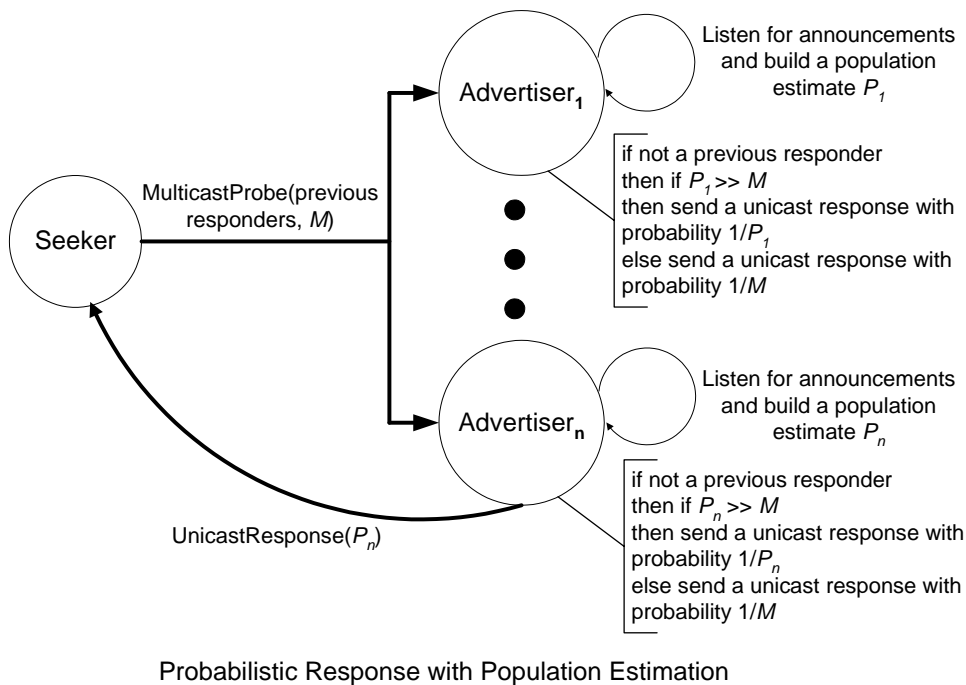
Seeker

MulticastProbe(previous responders, $M$)

Advertiser$_1$

Listen for announcements and build a population estimate $P_1$

if not a previous responder
then if $P_1 >> M$
then send a unicast response with probability $1/P_1$
else send a unicast response with probability $1/M$

Advertiser$_n$

Listen for announcements and build a population estimate $P_n$

if not a previous responder
then if $P_n >> M$
then send a unicast response with probability $1/P_n$
else send a unicast response with probability $1/M$

UnicastResponse($P_n$)

Probabilistic Response with Population Estimation